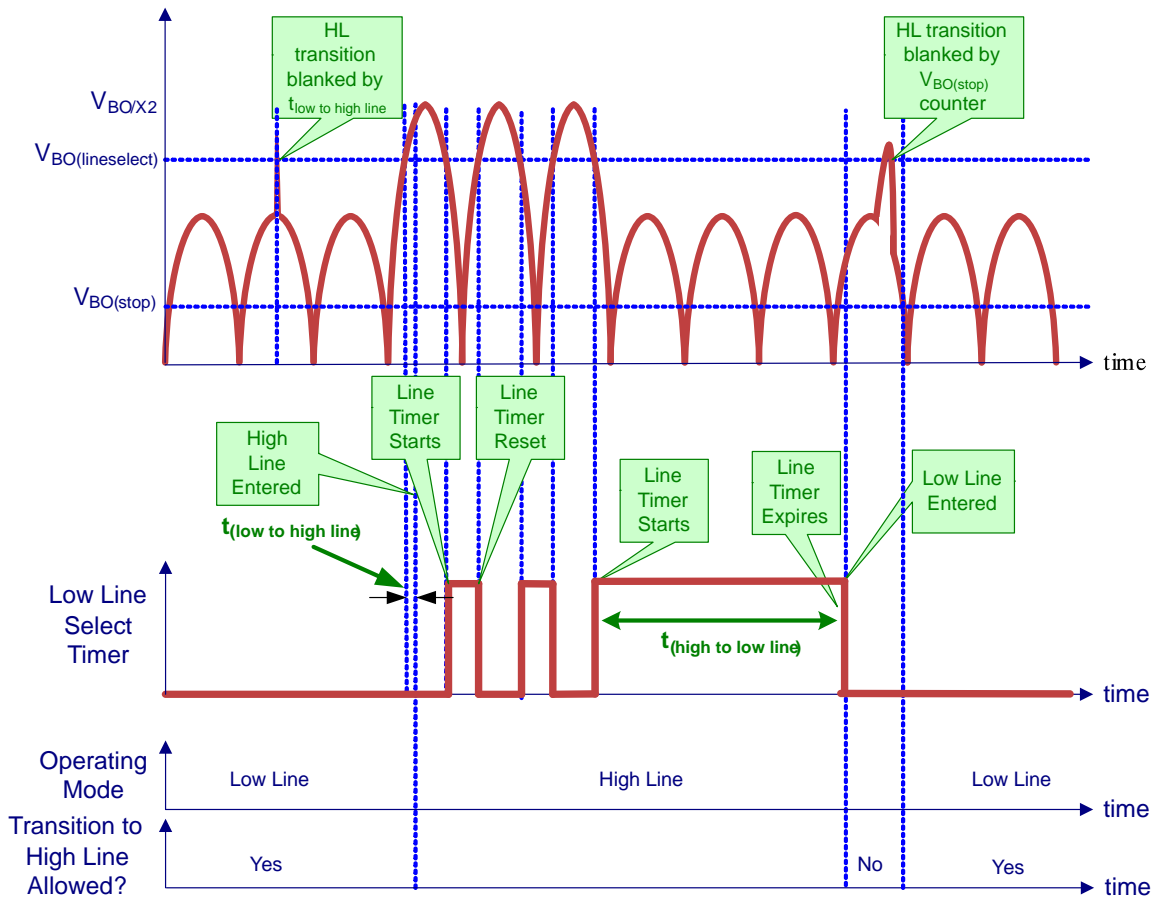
HL transition blanked by $t_{low\ to\ high\ line}$

HL transition blanked by $V_{BO(stop)}$ counter

$V_{BO/X2}$

$V_{BO(lineselect)}$

$V_{BO(stop)}$

time

Line Timer Starts

Line Timer Reset

High Line Entered

Line Timer Starts

Line Timer Expires

Low Line Entered

$t_{(low\ to\ high\ line)}$

Low Line Select Timer

$t_{(high\ to\ low\ line)}$

time

Operating Mode

Low Line

High Line

Low Line

time

Transition to High Line Allowed?

Yes

No

Yes

time